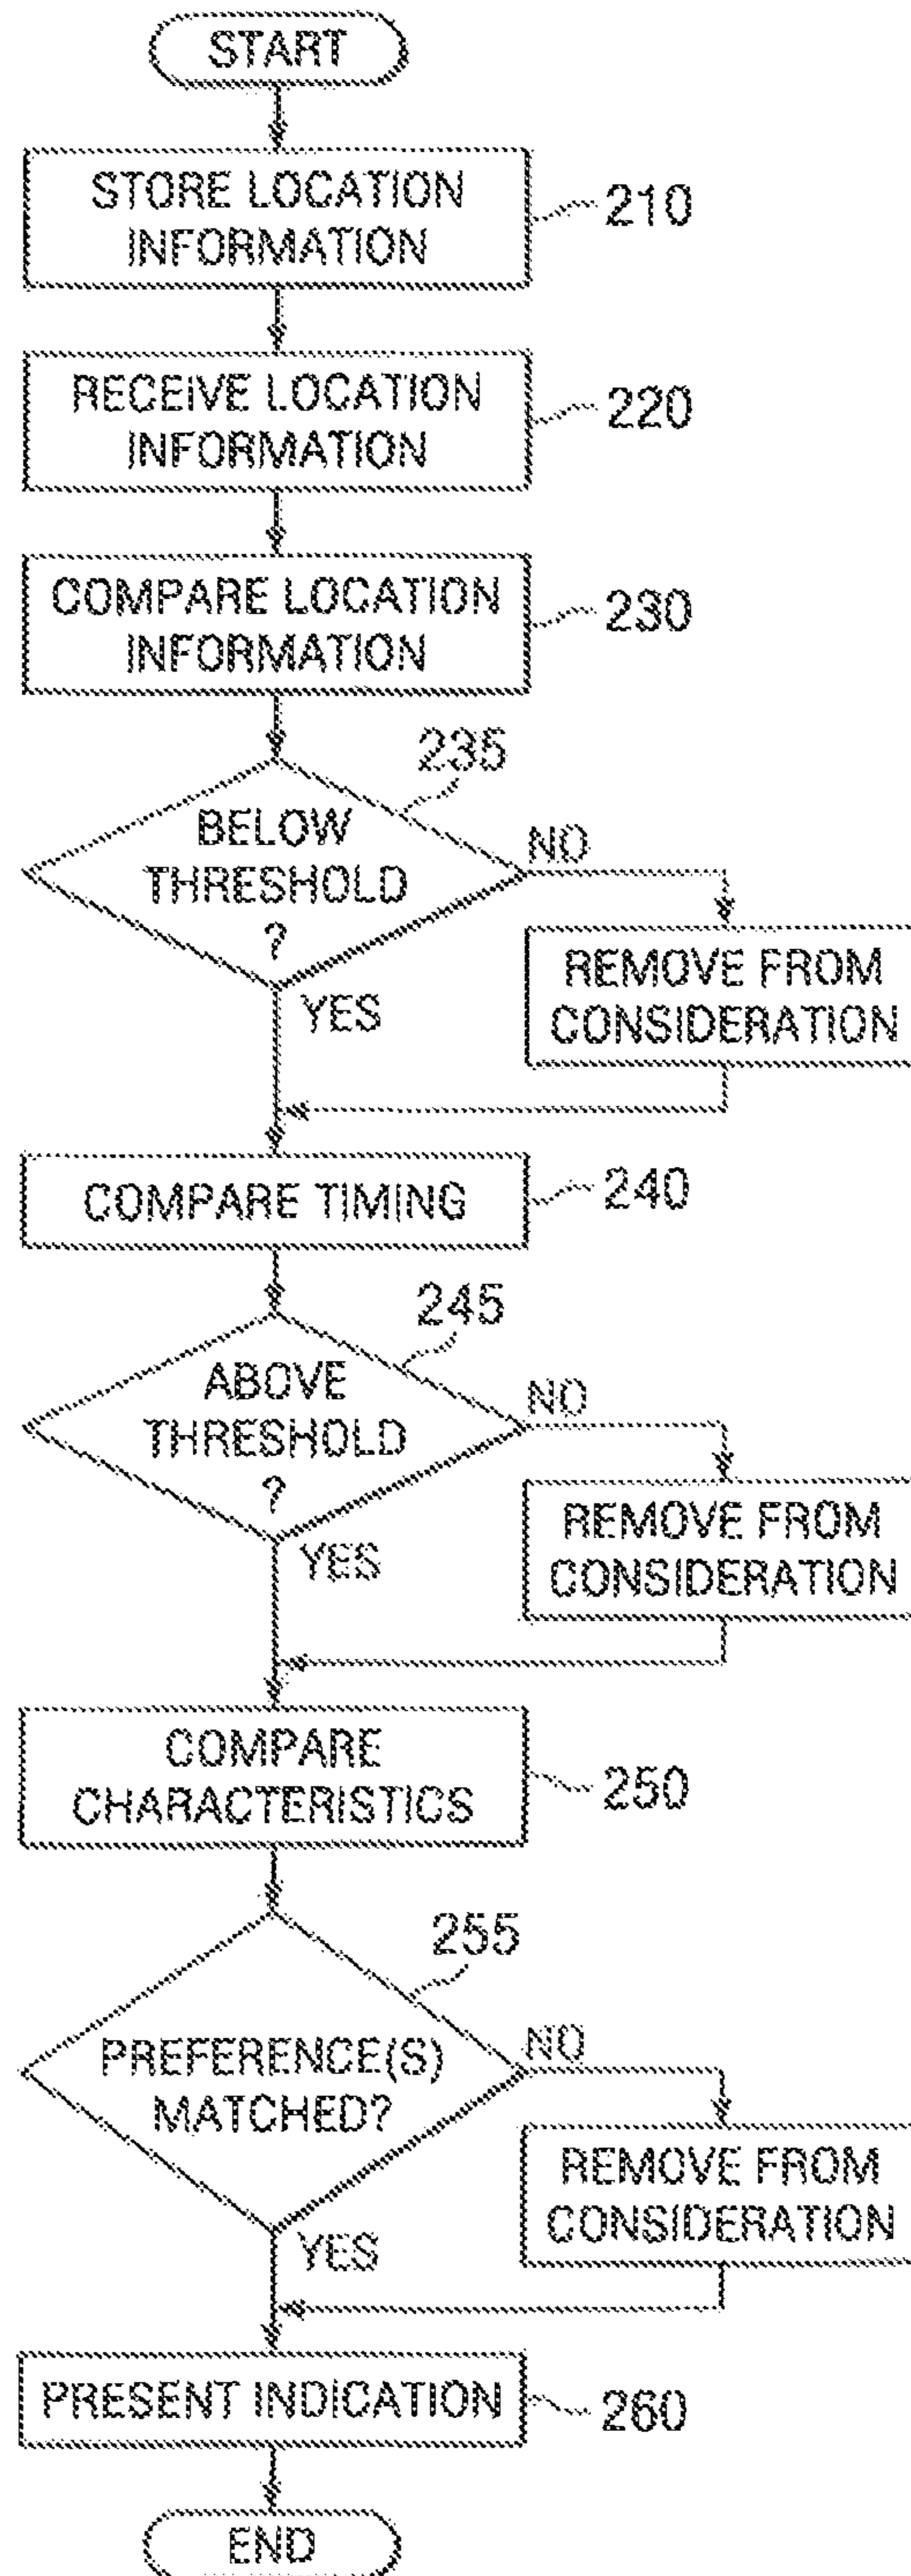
START

STORE LOCATION INFORMATION

210

RECEIVE LOCATION INFORMATION

220

COMPARE LOCATION INFORMATION

230

235

BELOW THRESHOLD ?

NO

REMOVE FROM CONSIDERATION

YES

COMPARE TIMING

240

245

ABOVE THRESHOLD ?

NO

REMOVE FROM CONSIDERATION

YES

COMPARE CHARACTERISTICS

250

255

PREFERENCE(S) MATCHED?

NO

REMOVE FROM CONSIDERATION

YES

PRESENT INDICATION

260

END